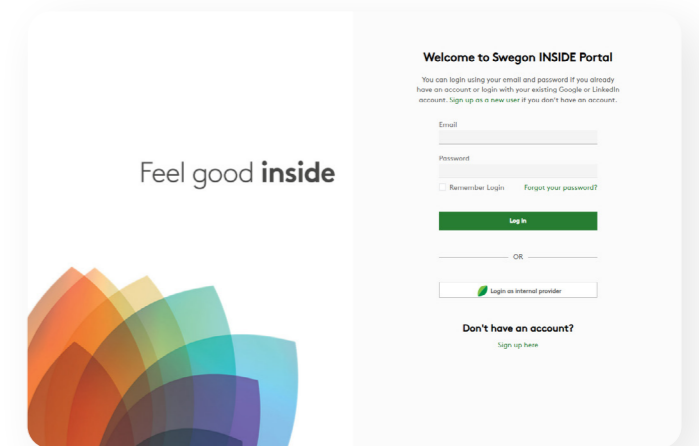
Feel good **inside**

Welcome to Swegon INSIDE Portal

You can login using your email and password if you already have an account or login with your existing Google or LinkedIn account. Sign up as a new user if you don't have an account.

Email

Password

Remember Login

Forgot your password?

Log in

OR

Login as internal provider

Don't have an account?

Sign up here